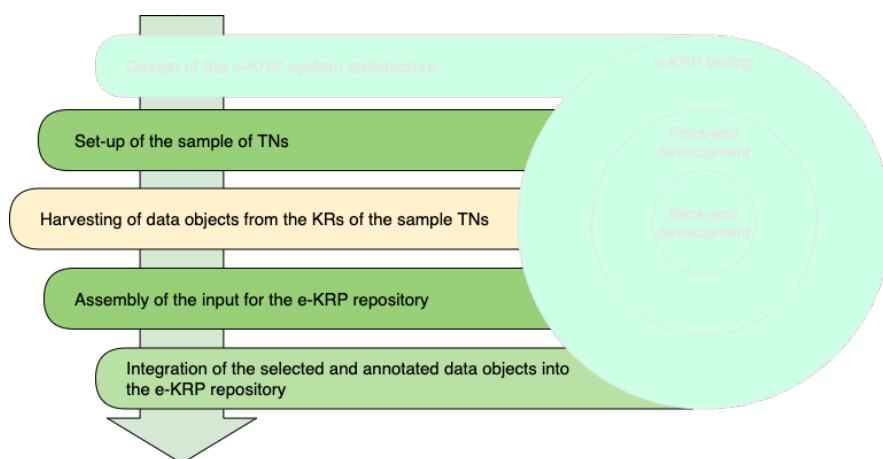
Design of the e-KRP system architecture

Set-up of the sample of TNs

Harvesting of data objects from the KRs of the sample TNs

Assembly of the input for the e-KRP repository

Integration of the selected and annotated data objects into the e-KRP repository

e-KRP testing

Front-end development

Back-end development